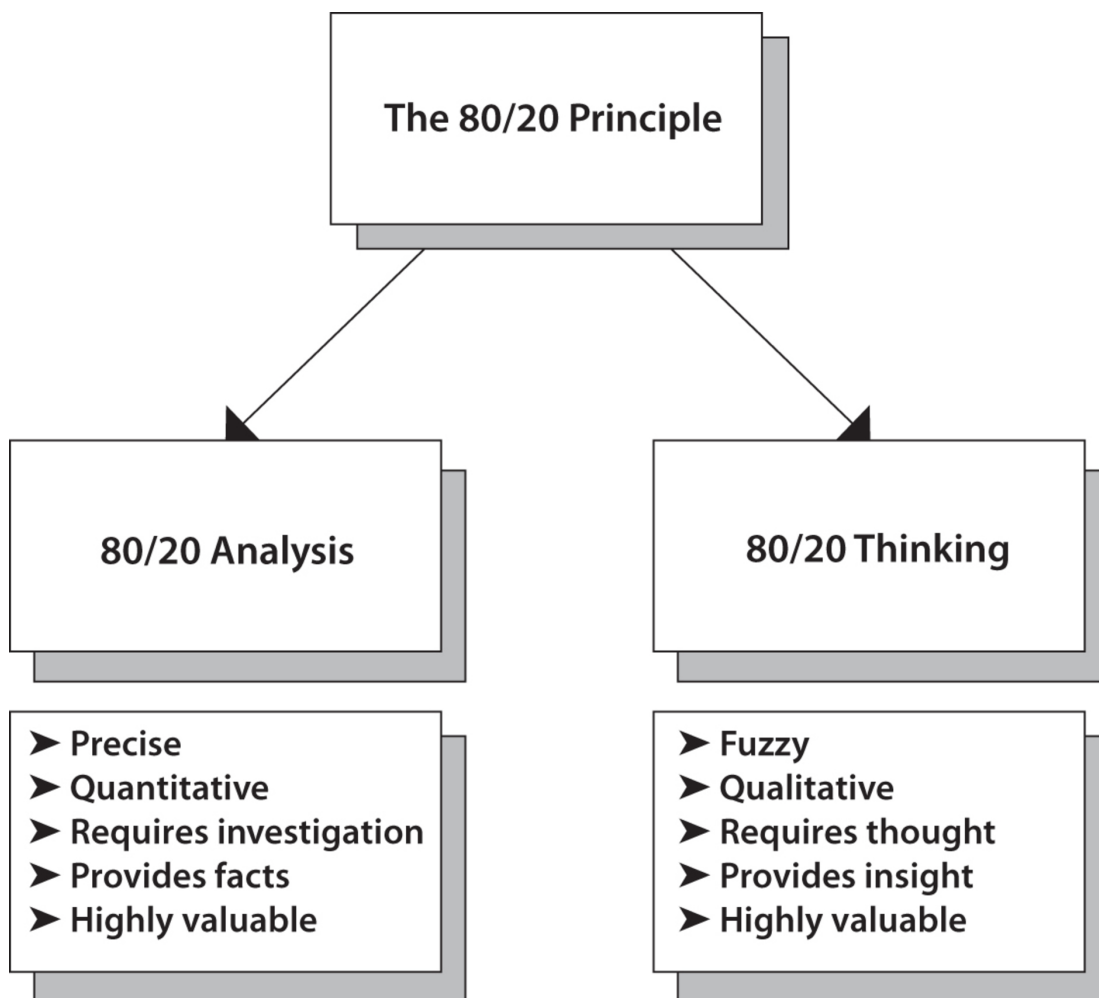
The 80/20 Principle

80/20 Analysis

➤ Precise
➤ Quantitative
➤ Requires investigation
➤ Provides facts
➤ Highly valuable

80/20 Thinking

➤ Fuzzy
➤ Qualitative
➤ Requires thought
➤ Provides insight
➤ Highly valuable